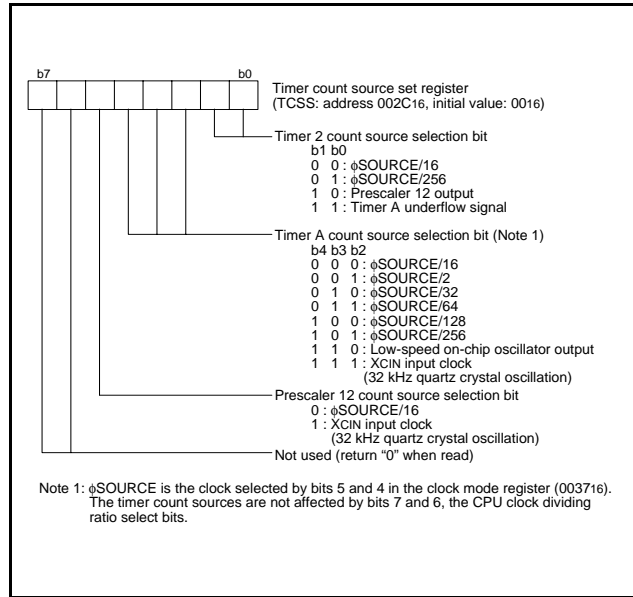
b7 b0

Timer count source set register
(TCSS: address 002C$_{16}$, initial value: 00$_{16}$)

Timer 2 count source selection bit
b1 b0
0 0 : $\phi$SOURCE/16
0 1 : $\phi$SOURCE/256
1 0 : Prescaler 12 output
1 1 : Timer A underflow signal

Timer A count source selection bit (Note 1)
b4 b3 b2
0 0 0 : $\phi$SOURCE/16
0 0 1 : $\phi$SOURCE/2
0 1 0 : $\phi$SOURCE/32
0 1 1 : $\phi$SOURCE/64
1 0 0 : $\phi$SOURCE/128
1 0 1 : $\phi$SOURCE/256
1 1 0 : Low-speed on-chip oscillator output
1 1 1 : XCIN input clock
(32 kHz quartz crystal oscillation)

Prescaler 12 count source selection bit
0 : $\phi$SOURCE/16
1 : XCIN input clock
(32 kHz quartz crystal oscillation)

Not used (return “0” when read)

Note 1: $\phi$SOURCE is the clock selected by bits 5 and 4 in the clock mode register (0037$_{16}$). The timer count sources are not affected by bits 7 and 6, the CPU clock dividing ratio select bits.